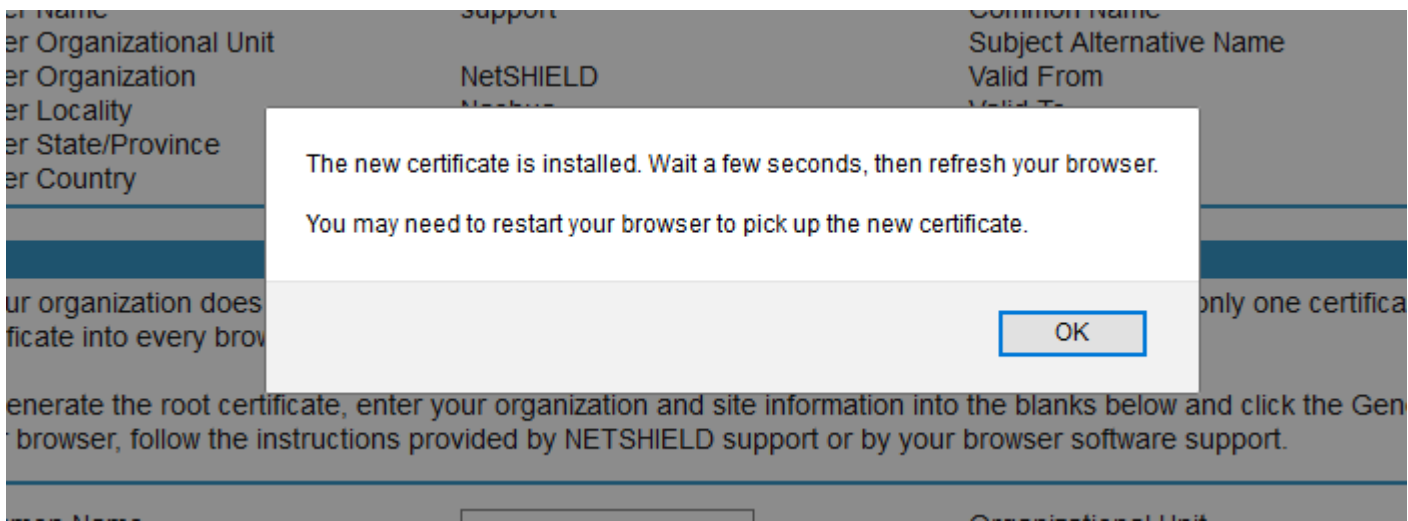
er Name support Common Name
er Organizational Unit Subject Alternative Name
er Organization NetSHIELD Valid From
er Locality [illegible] Valid To
er State/Province
er Country

The new certificate is installed. Wait a few seconds, then refresh your browser.

You may need to restart your browser to pick up the new certificate.

OK

ur organization does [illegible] only one certifica
ficate into every brov

enerate the root certificate, enter your organization and site information into the blanks below and click the Gen
browser, follow the instructions provided by NETSHIELD support or by your browser software support.

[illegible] Organizational Unit